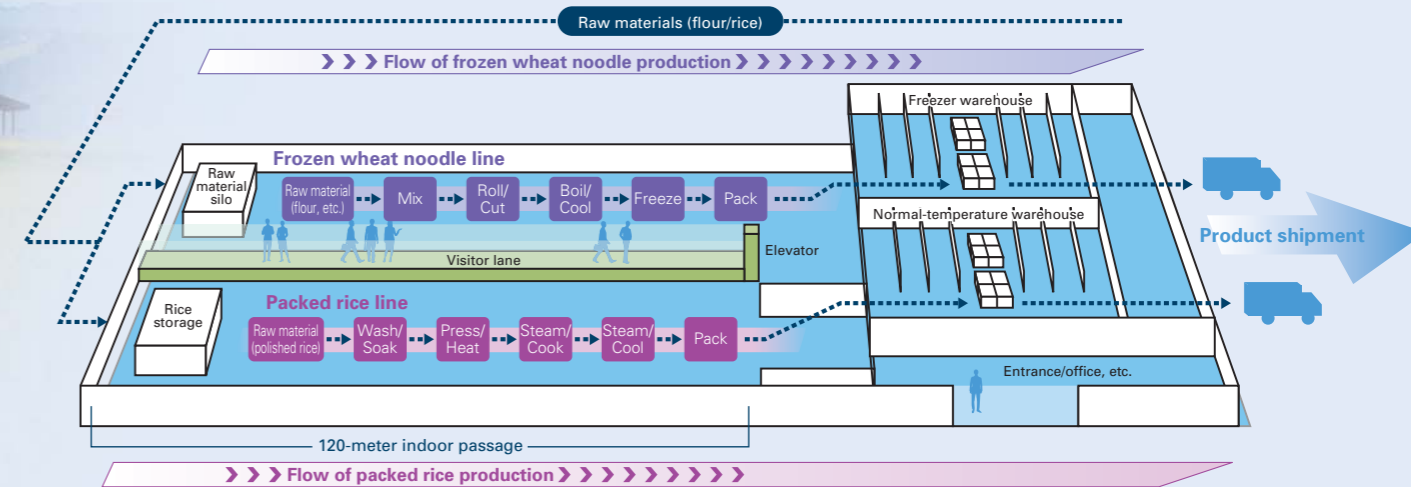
Raw materials (flour/rice)

Flow of frozen wheat noodle production

Frozen wheat noodle line

Raw material silo

Raw material (flour, etc.)

Mix

Roll/ Cut

Boil/ Cool

Freeze

Pack

Visitor lane

Elevator

Freezer warehouse

Normal-temperature warehouse

Product shipment

Packed rice line

Rice storage

Raw material (polished rice)

Wash/ Soak

Press/ Heat

Steam/ Cook

Steam/ Cool

Pack

Entrance/office, etc.

120-meter indoor passage

Flow of packed rice production